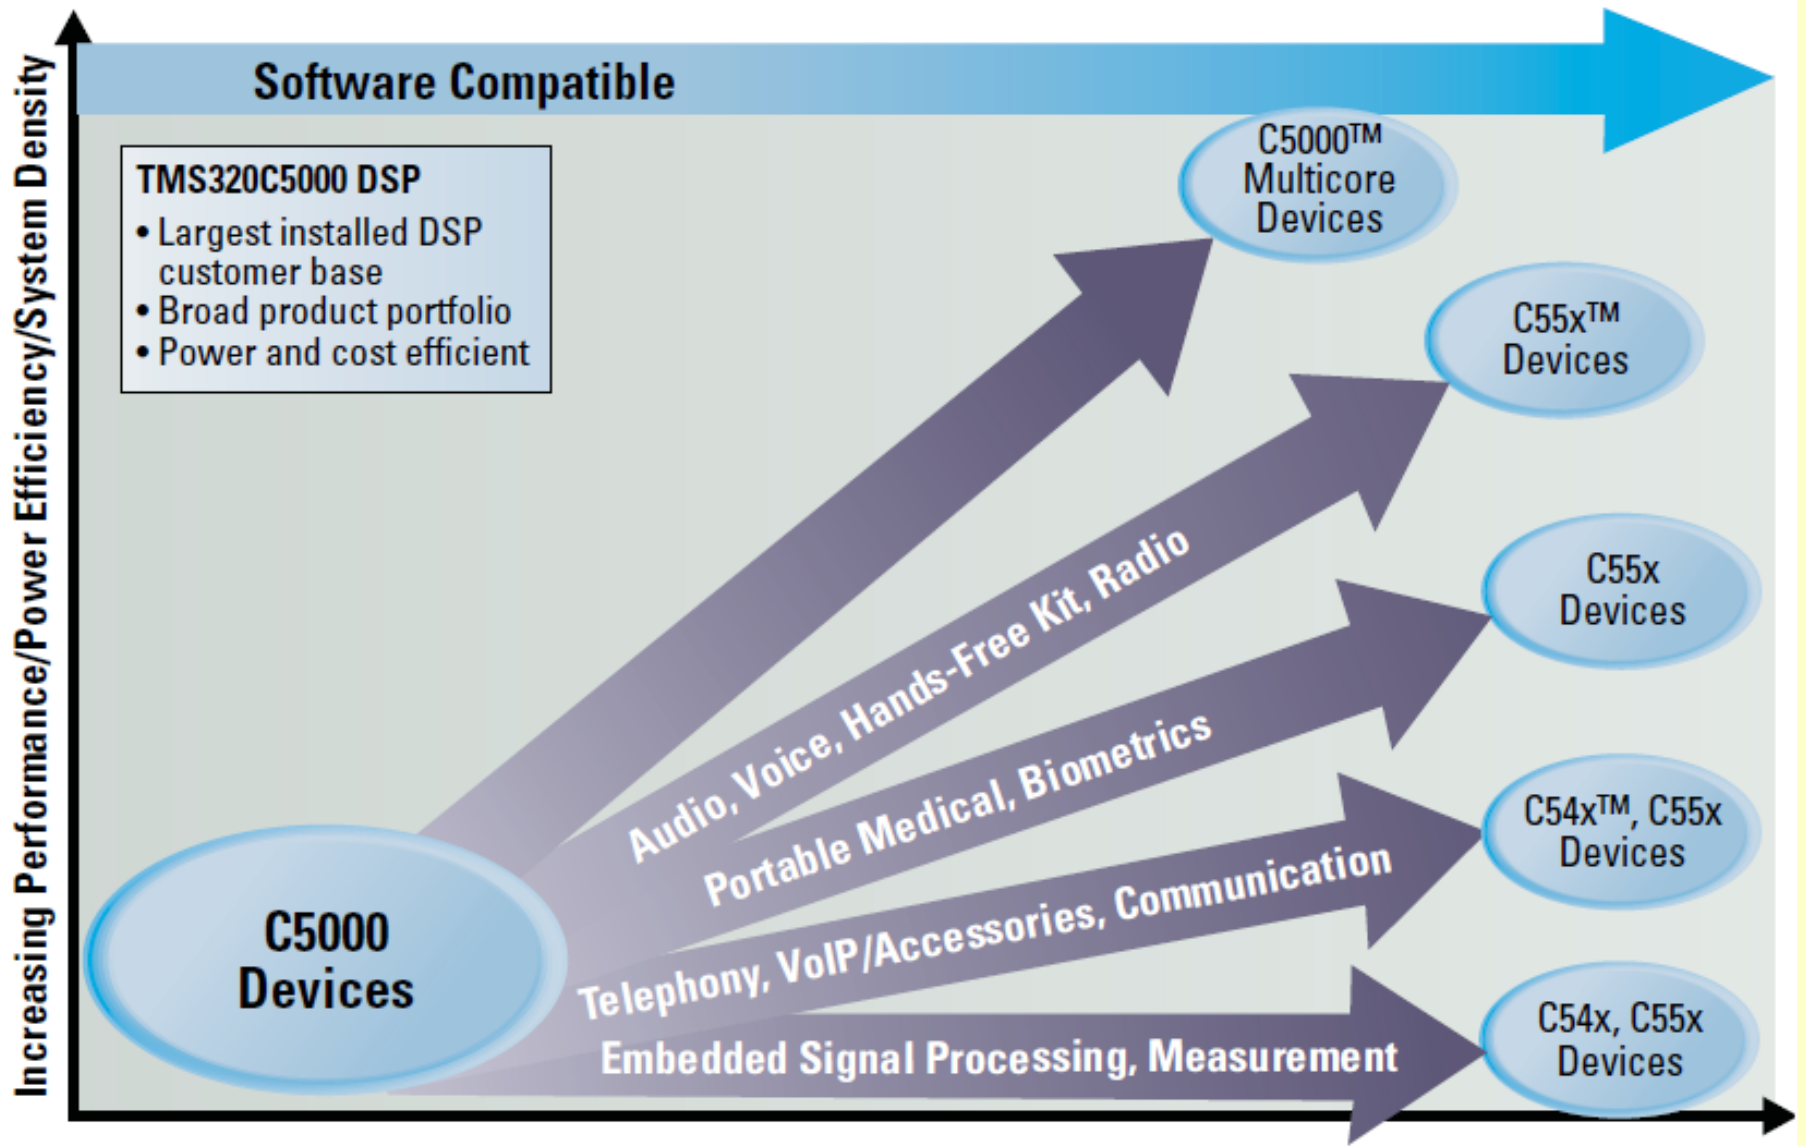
Increasing Performance/Power Efficiency/System Density

Software Compatible

TMS320C5000 DSP
• Largest installed DSP customer base
• Broad product portfolio
• Power and cost efficient

C5000™ Multicore Devices

C55x™ Devices

C55x Devices

C54x™, C55x Devices

C54x, C55x Devices

C5000 Devices

Audio, Voice, Hands-Free Kit, Radio

Portable Medical, Biometrics

Telephony, VoIP/Accessories, Communication

Embedded Signal Processing, Measurement